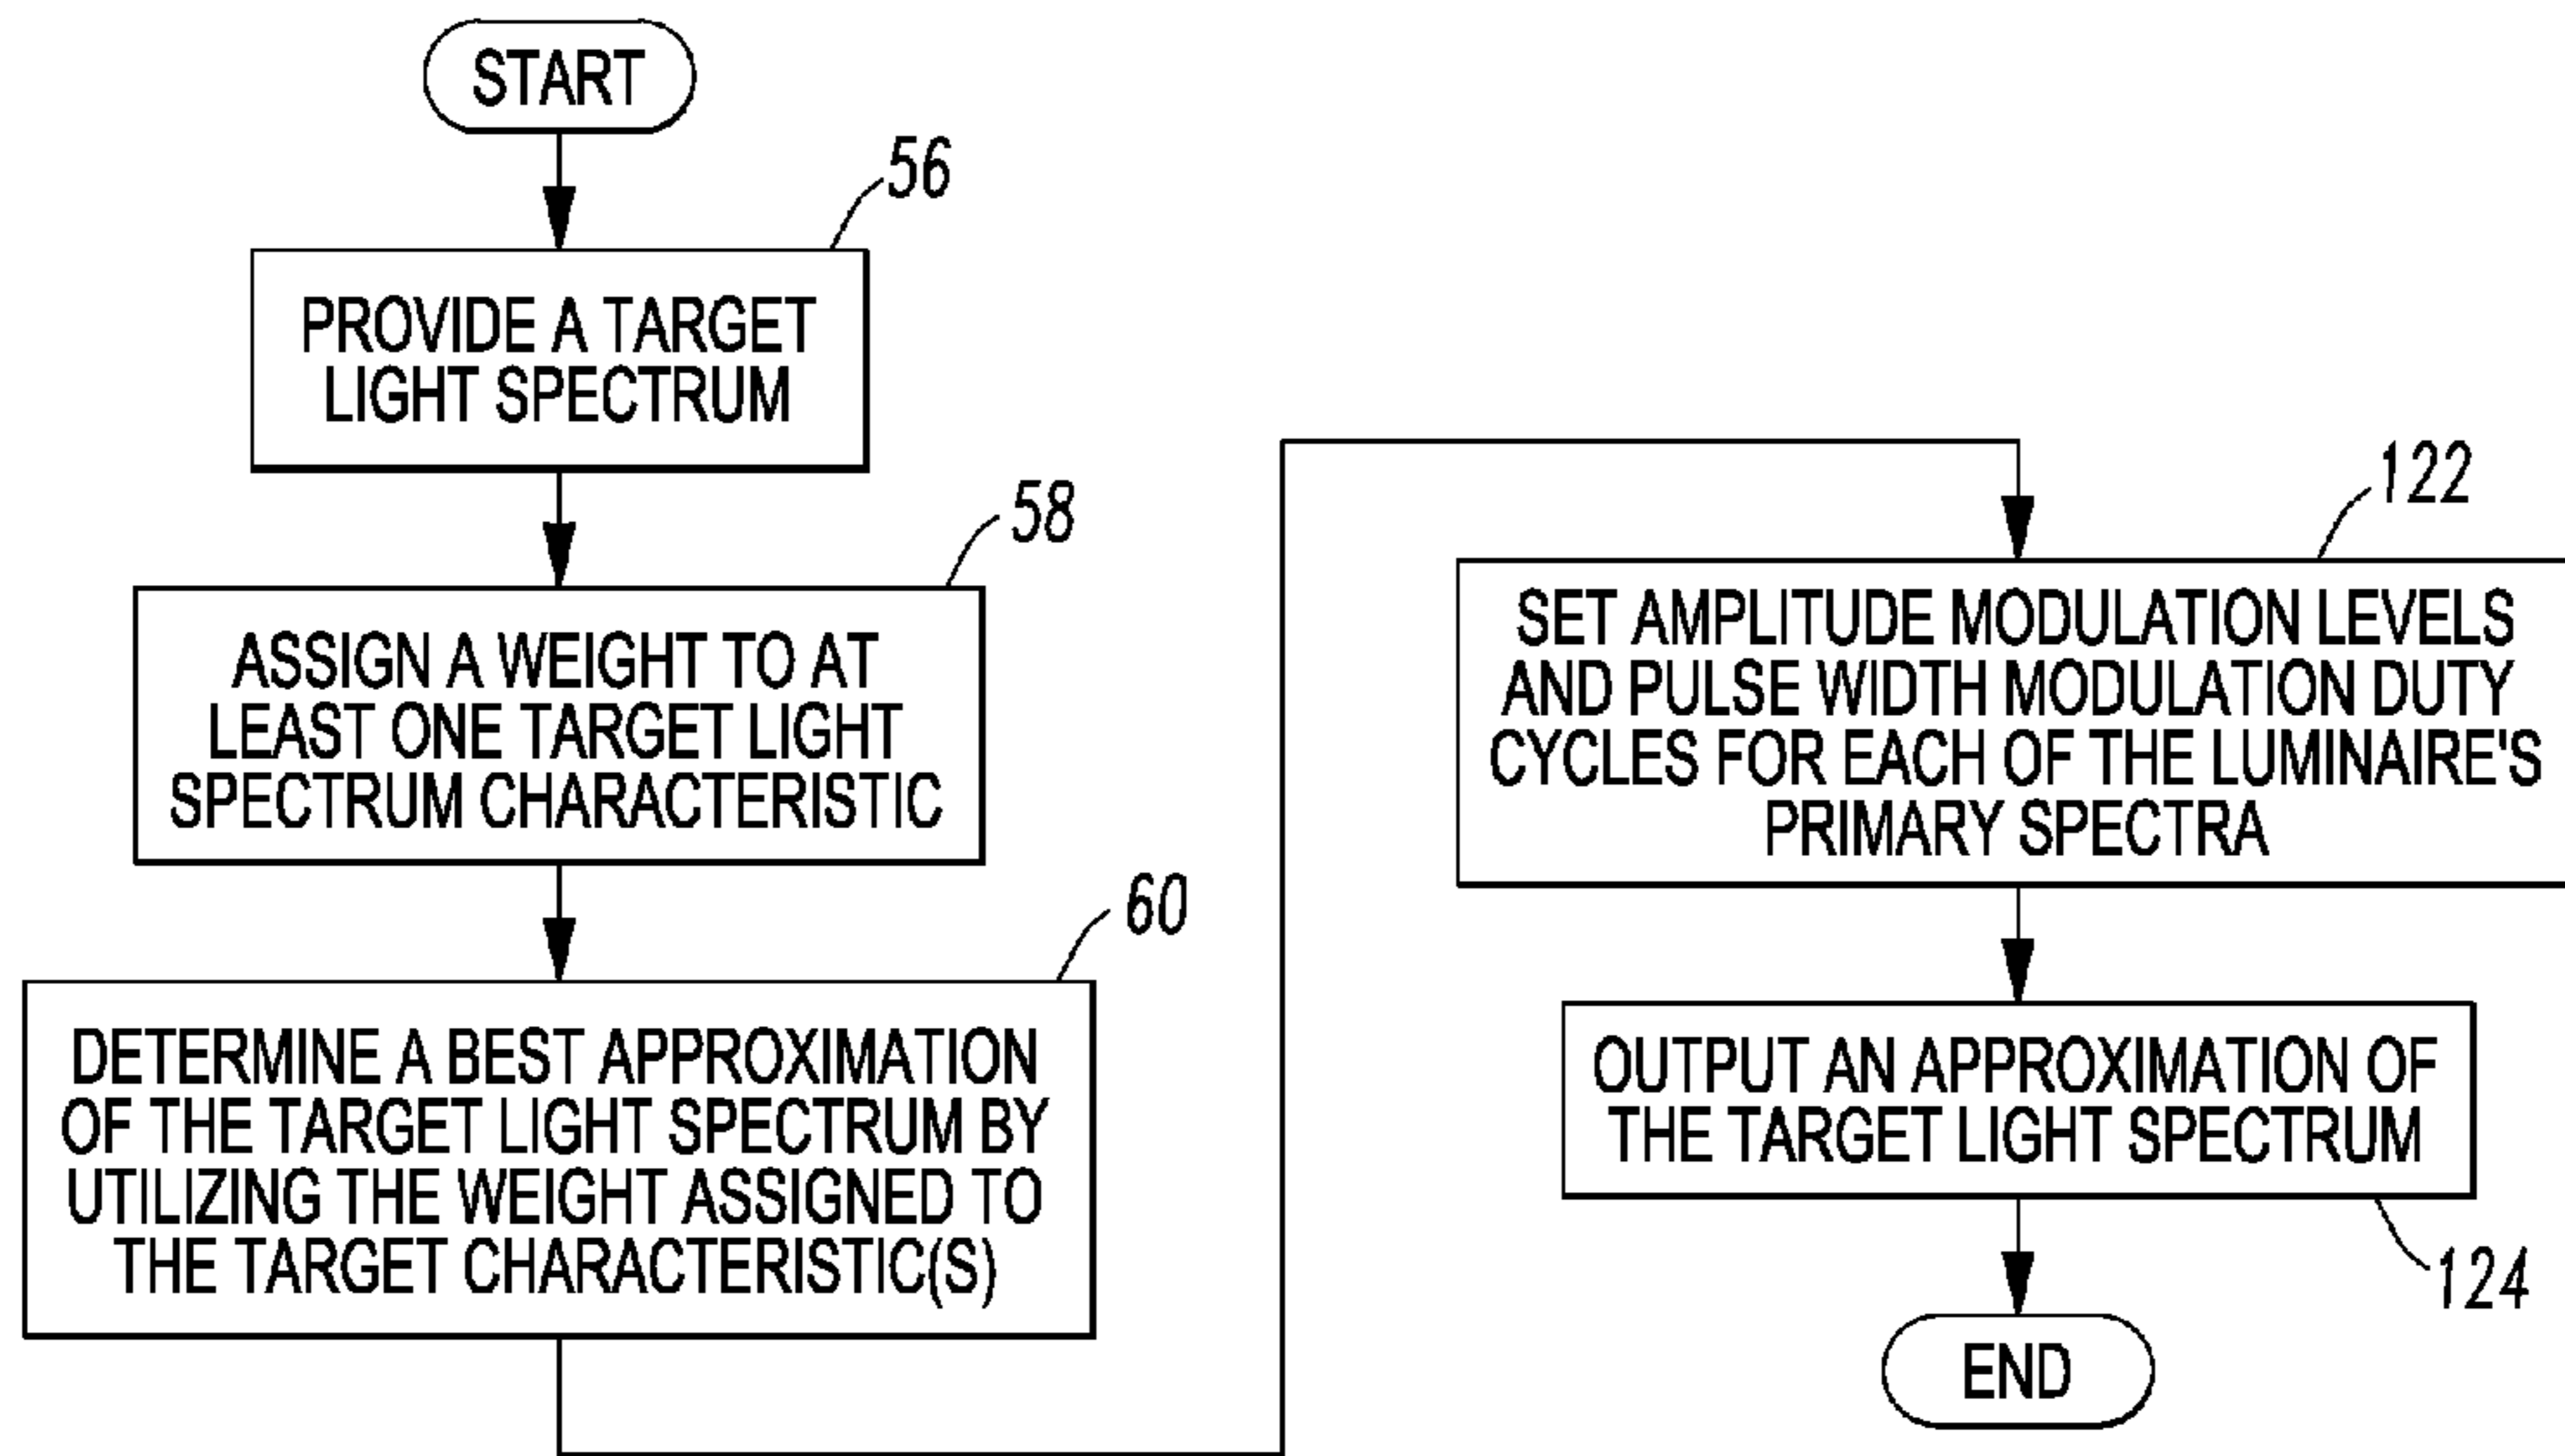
START

56

PROVIDE A TARGET LIGHT SPECTRUM

58

ASSIGN A WEIGHT TO AT LEAST ONE TARGET LIGHT SPECTRUM CHARACTERISTIC

60

DETERMINE A BEST APPROXIMATION OF THE TARGET LIGHT SPECTRUM BY UTILIZING THE WEIGHT ASSIGNED TO THE TARGET CHARACTERISTIC(S)

122

SET AMPLITUDE MODULATION LEVELS AND PULSE WIDTH MODULATION DUTY CYCLES FOR EACH OF THE LUMINAIRE'S PRIMARY SPECTRA

OUTPUT AN APPROXIMATION OF THE TARGET LIGHT SPECTRUM

124

END